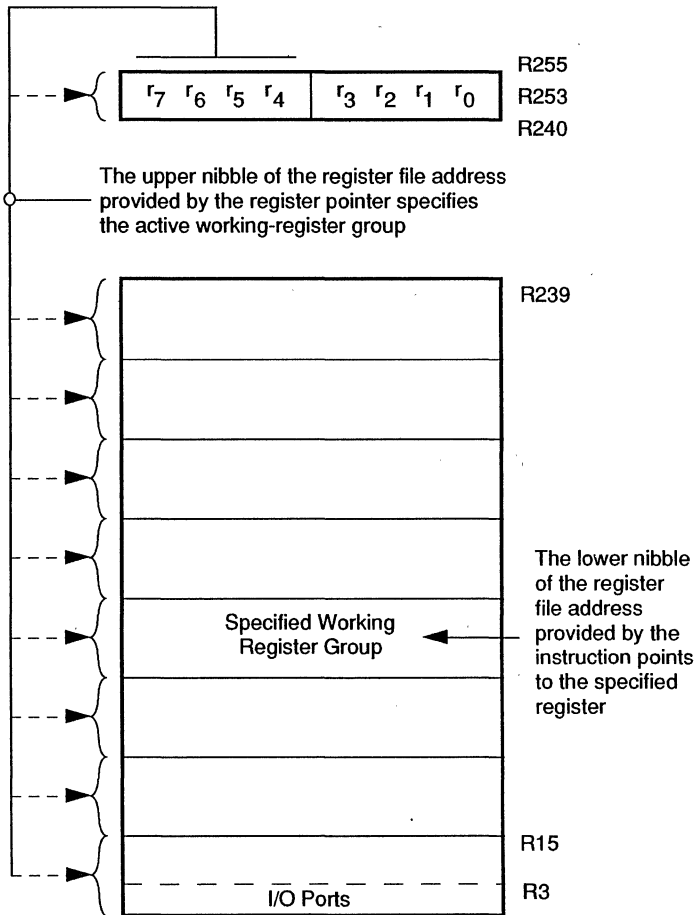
$r_7$ $r_6$ $r_5$ $r_4$ $r_3$ $r_2$ $r_1$ $r_0$

R255
R253
R240

The upper nibble of the register file address provided by the register pointer specifies the active working-register group

R239

Specified Working Register Group

The lower nibble of the register file address provided by the instruction points to the specified register

R15

I/O Ports

R3